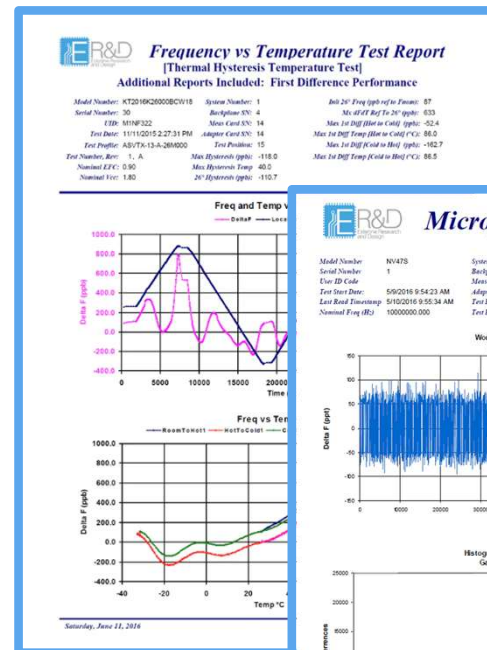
ER&D Enterprise Research and Design

Frequency vs Temperature Test Report
[Thermal Hysteresis Temperature Test]
Additional Reports Included: First Difference Performance

Model Number: KT2016K26000BCW18
Serial Number: 30
UID: M1NF322
Test Date: 11/11/2015 2:27:31 PM
Test Profile: ASVTX-13-A-26M000
Test Number, Rev: 1, A
Nominal EFC: 0.90
Nominal Vcc: 1.80

System Number: 1
Backplane SN: 4
Meas Card SN: 14
Adapter Card SN: 14
Test Position: 15
Max Hysteresis (ppb): -118.0
Max Hysteresis Temp: 40.0
26° Hysteresis (ppb): -110.7

Init 26° Freq (ppb ref to Fnom): 87
Mx dF/dT Ref To 26° (ppb): 633
Max 1st Diff [Hot to Cold] (ppb): -52.4
Max 1st Diff Temp [Hot to Cold] (°C): 86.0
Max 1st Diff [Cold to Hot] (ppb): -162.7
Max 1st Diff Temp [Cold to Hot] (°C): 86.5

Freq and Temp v
DeltaF Loca
1000.0
800.0
600.0
400.0
200.0
0.0
-200.0
-400.0
0 5000 10000 15000 20000
Time
Delta F (ppb)

Freq vs Tem
RoomToHot1 HotToCold1 C
1000.0
800.0
600.0
400.0
200.0
0.0
-200.0
-400.0
-40 -20 0 20 40
Temp °C
Delta F (ppb)

Saturday, June 11, 2016

ER&D Enterprise Research and Design
Micro

Model Number: NV47S
Serial Number: 1
User ID Code
Test Start Date: 5/9/2016 9:54:23 AM
Last Read Timestamp: 5/10/2016 9:55:34 AM
Nominal Freq (Hz): 10000000.000

Syste
Backp
Meas
Adap
Test I
Test I

Wo
150
100
50
0
-50
-100
-150
0 10000 20000 30000
Delta F (ppb)

Histog
Ge
25000
20000
15000
rences